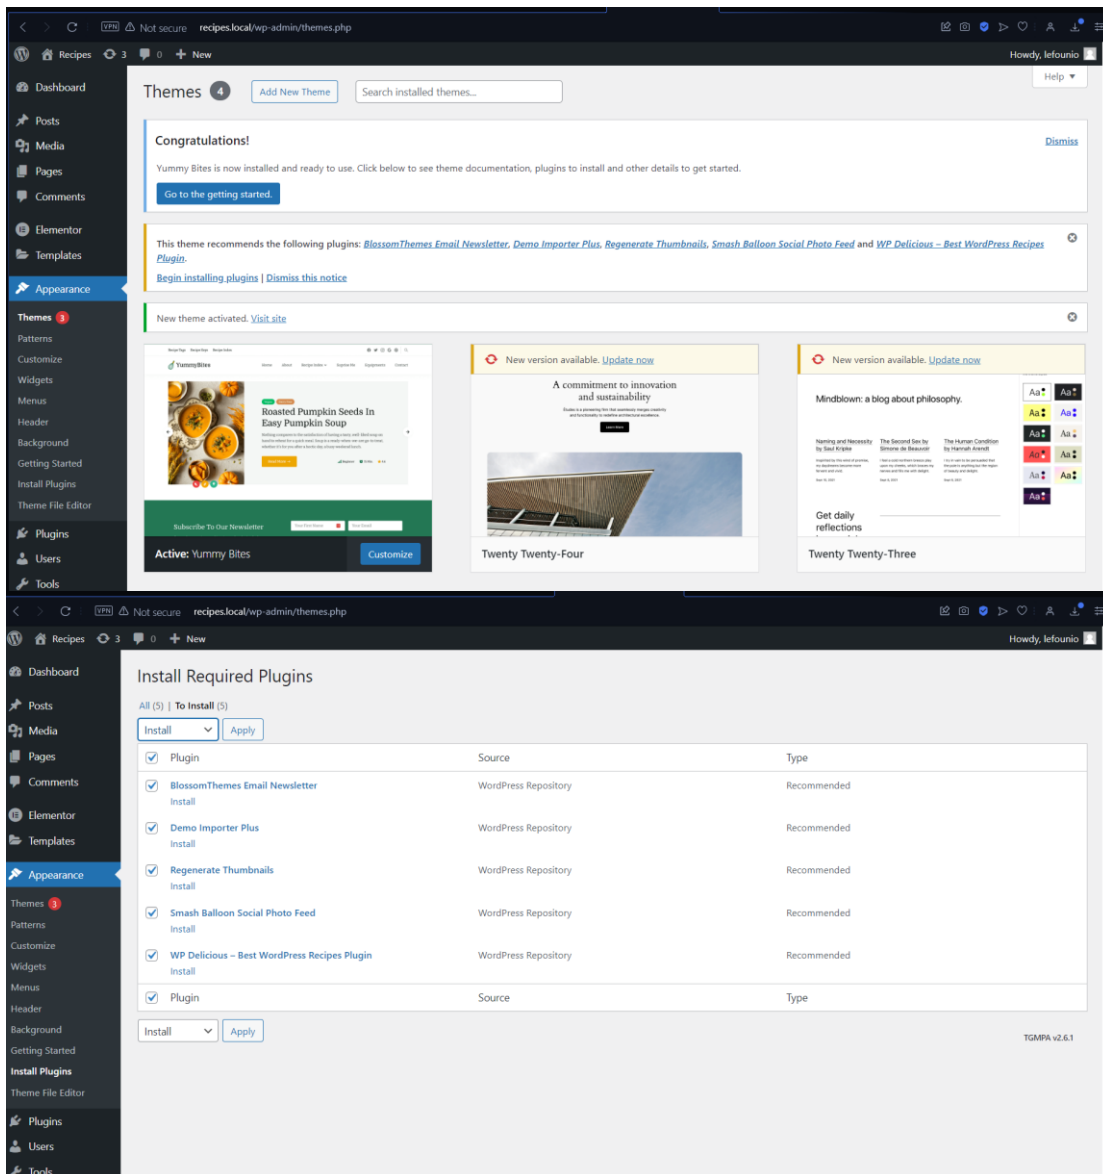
VPN Not secure recipes.local/wp-admin/themes.php

Recipes 3 0 New Howdy, lefounio

Dashboard
Posts
Media
Pages
Comments
Elementor
Templates
Appearance
Themes 3
Patterns
Customize
Widgets
Menus
Header
Background
Getting Started
Install Plugins
Theme File Editor
Plugins
Users
Tools

Themes 4 Add New Theme Search installed themes... Help ▼

Congratulations!

Dismiss

Yummy Bites is now installed and ready to use. Click below to see theme documentation, plugins to install and other details to get started.

Go to the getting started.

This theme recommends the following plugins: BlossomThemes Email Newsletter, Demo Importer Plus, Regenerate Thumbnails, Smash Balloon Social Photo Feed and WP Delicious – Best WordPress Recipes Plugin.

Begin installing plugins | Dismiss this notice

New theme activated. Visit site

YummyBites

Roasted Pumpkin Seeds In Easy Pumpkin Soup

Subscribe To Our Newsletter

Active: Yummy Bites Customize

New version available. Update now

A commitment to innovation and sustainability

Learn More

Twenty Twenty-Four

New version available. Update now

Mindblown: a blog about philosophy.

Naming and Necessity by Saul Kripke

The Second Sex by Simone de Beauvoir

The Human Condition by Hannah Arendt

Get daily reflections

Aa Aa Aa Aa Aa Aa Aa Aa Aa Aa Aa

Twenty Twenty-Three

VPN Not secure recipes.local/wp-admin/themes.php

Recipes 3 0 New Howdy, lefounio

Dashboard
Posts
Media
Pages
Comments
Elementor
Templates
Appearance
Themes 3
Patterns
Customize
Widgets
Menus
Header
Background
Getting Started
Install Plugins
Theme File Editor
Plugins
Users
Tools

Install Required Plugins

All (5) | To Install (5)

Install Apply

| Plugin | Source | Type |
|---|---|---|
| BlossomThemes Email Newsletter Install | WordPress Repository | Recommended |
| Demo Importer Plus Install | WordPress Repository | Recommended |
| Regenerate Thumbnails Install | WordPress Repository | Recommended |
| Smash Balloon Social Photo Feed Install | WordPress Repository | Recommended |
| WP Delicious – Best WordPress Recipes Plugin Install | WordPress Repository | Recommended |
| Plugin | Source | Type |

Install Apply

TGMPA v2.6.1